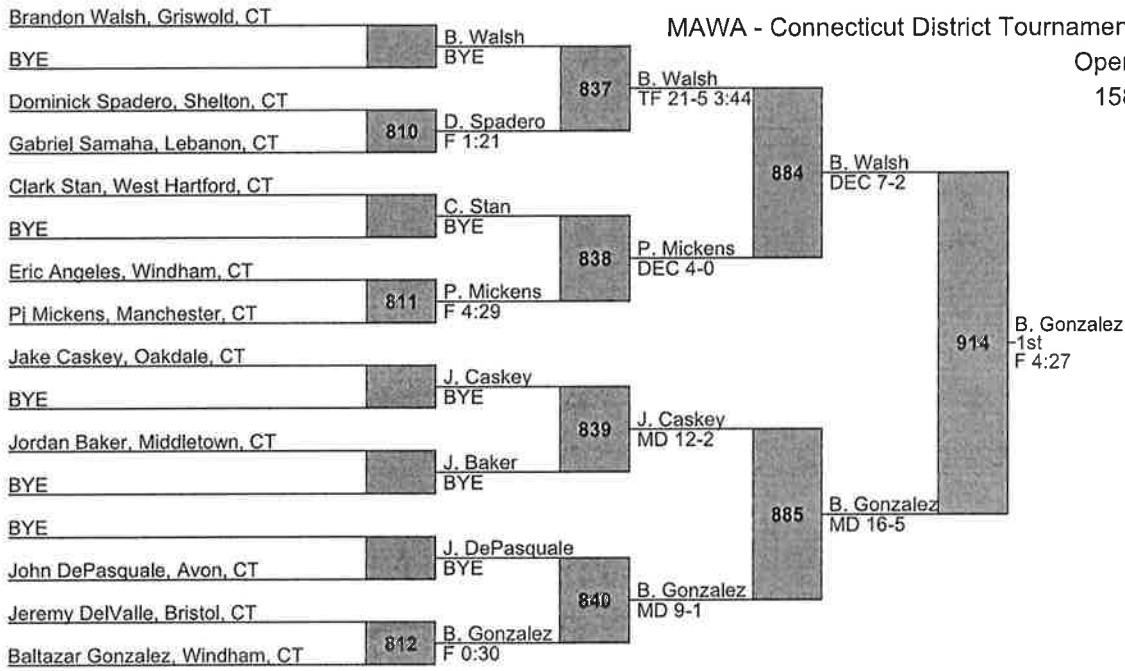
MAWA - Connecticut District Tournamen
Oper
15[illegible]

Brandon Walsh, Griswold, CT
BYE
Dominick Spadero, Shelton, CT
Gabriel Samaha, Lebanon, CT
Clark Stan, West Hartford, CT
BYE
Eric Angeles, Windham, CT
Pj Mickens, Manchester, CT
Jake Caskey, Oakdale, CT
BYE
Jordan Baker, Middletown, CT
BYE
BYE
John DePasquale, Avon, CT
Jeremy DelValle, Bristol, CT
Baltazar Gonzalez, Windham, CT

810
811
812

B. Walsh
BYE
D. Spadero
F 1:21
C. Stan
BYE
P. Mickens
F 4:29
J. Caskey
BYE
J. Baker
BYE
J. DePasquale
BYE
B. Gonzalez
F 0:30

837
838
839
840

B. Walsh
TF 21-5 3:44
P. Mickens
DEC 4-0
J. Caskey
MD 12-2
B. Gonzalez
MD 9-1

884
885

B. Walsh
DEC 7-2
B. Gonzalez
MD 16-5

914

B. Gonzalez
-1st
F 4:27